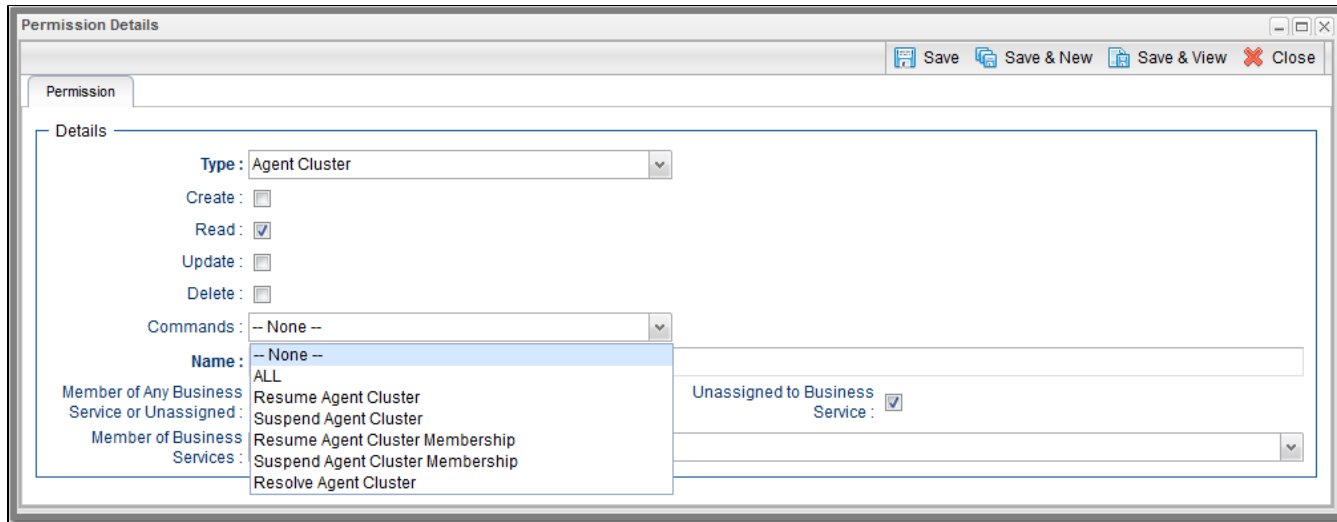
Permission Details

Save Save & New Save & View Close

Permission

Details

Type : Agent Cluster

Create :

Read :

Update :

Delete :

Commands : -- None --

Name :

-- None --
ALL
Resume Agent Cluster
Suspend Agent Cluster
Resume Agent Cluster Membership
Suspend Agent Cluster Membership
Resolve Agent Cluster

Member of Any Business Service or Unassigned :

Unassigned to Business Service :

Member of Business Services :